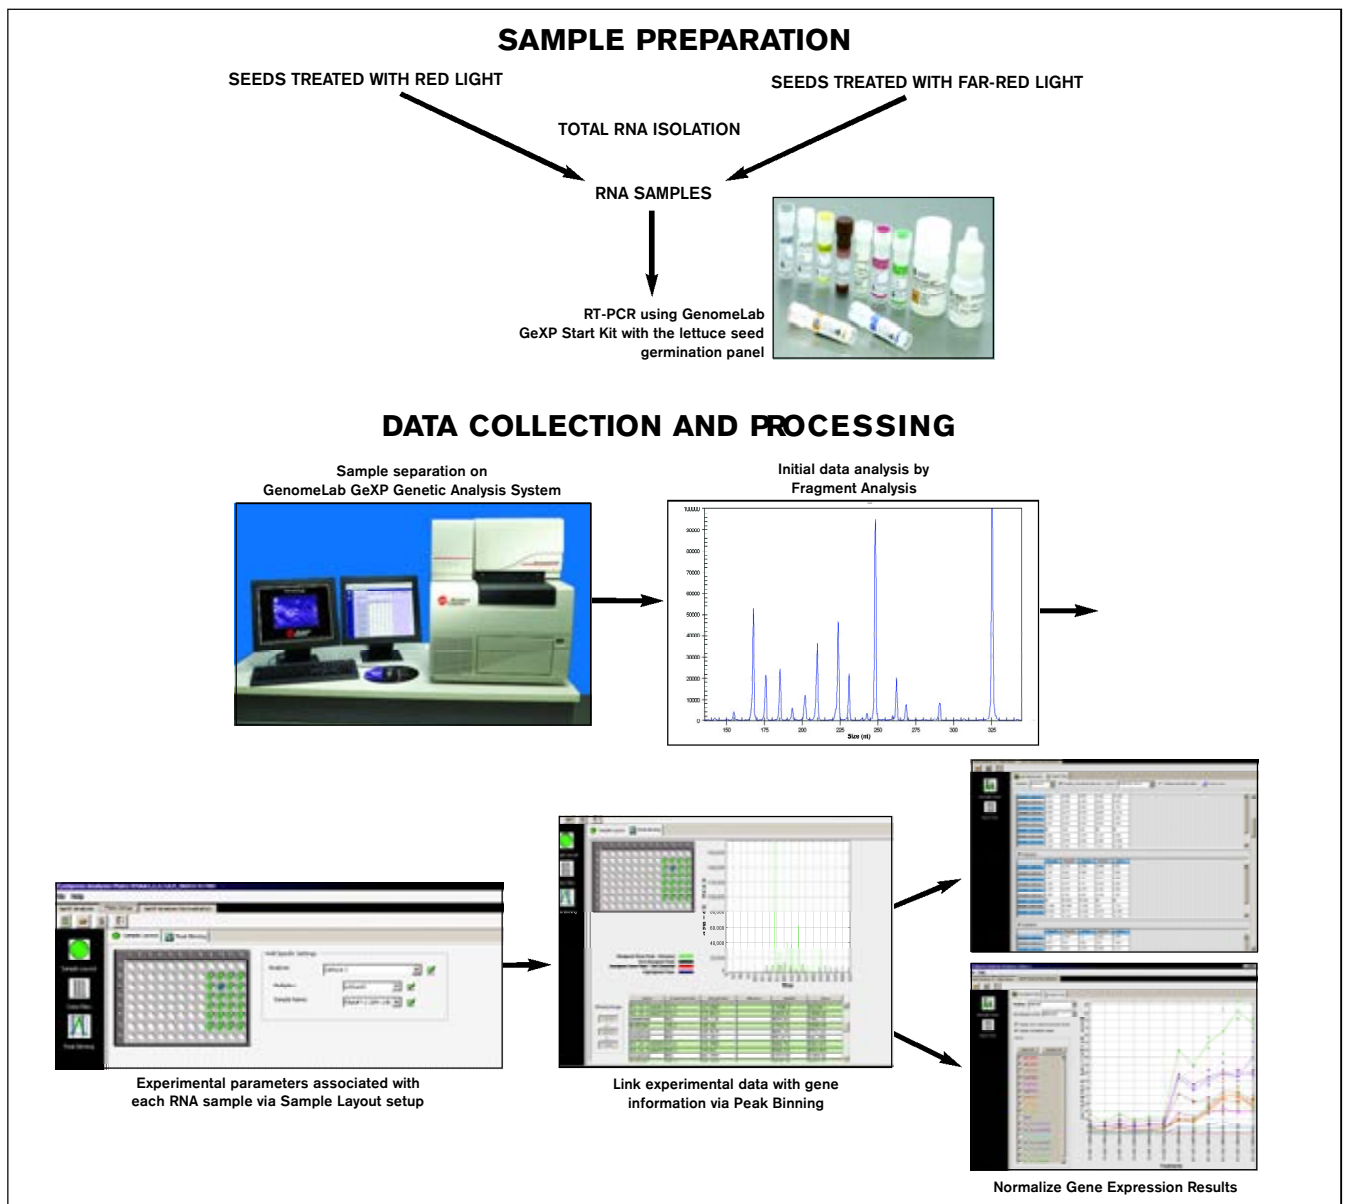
SAMPLE PREPARATION

SEEDS TREATED WITH RED LIGHT

SEEDS TREATED WITH FAR-RED LIGHT

TOTAL RNA ISOLATION

RNA SAMPLES

RT-PCR using GenomeLab GeXP Start Kit with the lettuce seed germination panel

DATA COLLECTION AND PROCESSING

Sample separation on GenomeLab GeXP Genetic Analysis System

Initial data analysis by Fragment Analysis

100000
90000
80000
70000
60000
50000
40000
30000
20000
10000
0
150 175 200 225 250 275 300 325
Size (nt)

Experimental parameters associated with each RNA sample via Sample Layout setup

Link experimental data with gene information via Peak Binning

Normalize Gene Expression Results